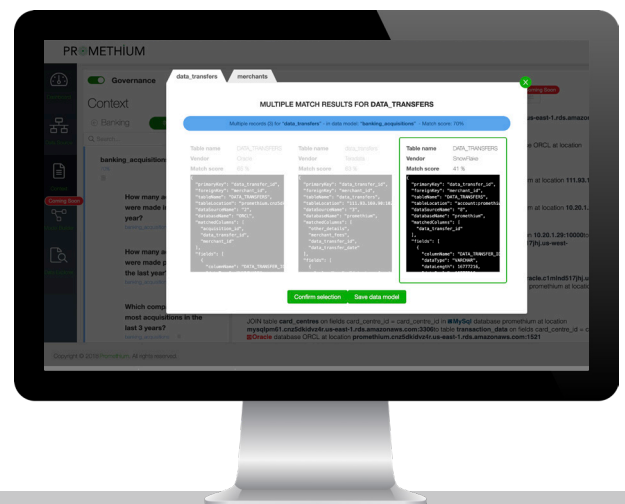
PROMETHIUM

Governance

Context

Banking

banking_acquisitions

How many a were made i year?

How many a were made p the last year

Which comp most acquisitions in the last 3 years?

Coming Soon

data_transfers merchants

MULTIPLE MATCH RESULTS FOR DATA_TRANSFERS

Multiple records (3) for "data_transfers" - in data model: "banking_acquisitions" - Match score: 79%

| Table name | DATA_TRANSFERS | Table name | data_transfers | Table name | DATA_TRANSFERS |
|---|---|---|---|---|---|
| Vendor | Oracle | Vendor | Teradata | Vendor | SnowFlake |
| Match score | 49 % | Match score | 83 % | Match score | 41 % |

{ "primaryKey": "data_transfer_id", "foreignKey": "merchant_id", "tableName": "DATA_TRANSFERS", "tableLocation": "prometheum.cnz5dk", "dataSourceName": "ORCL", "databaseName": "ORCL", "matchedColumns": [ "acquisition_id", "data_transfer_id", "merchant_id" ], "fields": [ { "columnName": "DATA_TRANSFER_ID"

{ "primaryKey": "data_transfer_id", "foreignKey": "merchant_id", "tableName": "data_transfers", "tableLocation": "10.20.1.29:10000", "dataSourceName": "2", "databaseName": "prometheum", "matchedColumns": [ "other_details", "merchant_fees", "data_transfer_date" ], "fields": [ {

{ "primaryKey": "data_transfer_id", "foreignKey": "merchant_id", "tableName": "DATA_TRANSFERS", "tableLocation": "account.prometheu", "dataSourceName": "0", "databaseName": "prometheum", "matchedColumns": [ "data_transfer_id" ], "fields": [ { "columnName": "DATA_TRANSFER_ID", "dataType": "VARCHAR", "dataLength": 16777216,

Confirm selection Save data model

Coming Soon

us-east-1.rds.amazonaws

w ORCL at location

m at location 111.93.

m at location 10.20.1.

n 10.20.1.29:10000
7jhj.us-west-

racle.c1mind517jhj.us
prometheum at location

JOIN table card_centres on fields card_centre_id = card_centre_id in MySql database prometheum at location mysqlpm61.cnz5dkidvz4r.us-east-1.rds.amazonaws.com:3306 to table transaction_data on fields card_centre_id = c Oracle database ORCL at location prometheum.cnz5dkidvz4r.us-east-1.rds.amazonaws.com:1521

Copyright © 2018 Promethium. All rights reserved.